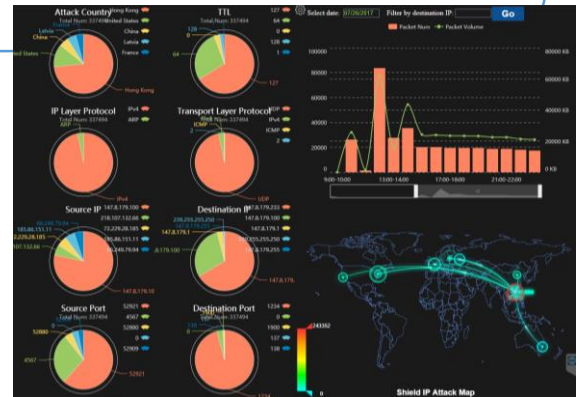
Attack Country
Total Num: 337494
Hong Kong
United States
China
Latvia
France
United States
Latvia
China
Hong Kong

TTL
Total Num: 337494
127
64
0
128
1
128
64
127

Select date: 07/26/2017
Filter by destination IP:
Go

Packet Num
Packet Volume

100000
80000
60000
40000
20000
0
80000 KB
60000 KB
40000 KB
20000 KB
0 KB
9:00-10:00
13:00-14:00
17:00-18:00
21:00-22:00

IP Layer Protocol
Total Num: 337494
IPv4
ARP
ARP
IPv4

Transport Layer Protocol
Total Num: 337494
UDP
IPv4
ICMP
2
ICMP
UDP

Source IP
Total Num: 337494
147.8.179.100
218.107.132.66
72.229.28.185
185.86.151.11
58.249.79.84
58.249.79.84
185.86.151.11
72.229.28.185
218.107.132.66
147.8.179.10

Destination IP
Total Num: 337494
147.8.179.233
147.8.179.100
147.8.179.1
239.255.255.250
147.8.179.1
239.255.255.250
147.8.179.100
147.8.179

Source Port
Total Num: 337494
52921
4567
52880
0
52909
52880
4567
52921

Destination Port
Total Num: 337494
1234
0
1900
137
138
1234

243382
0

Shield IP Attack Map